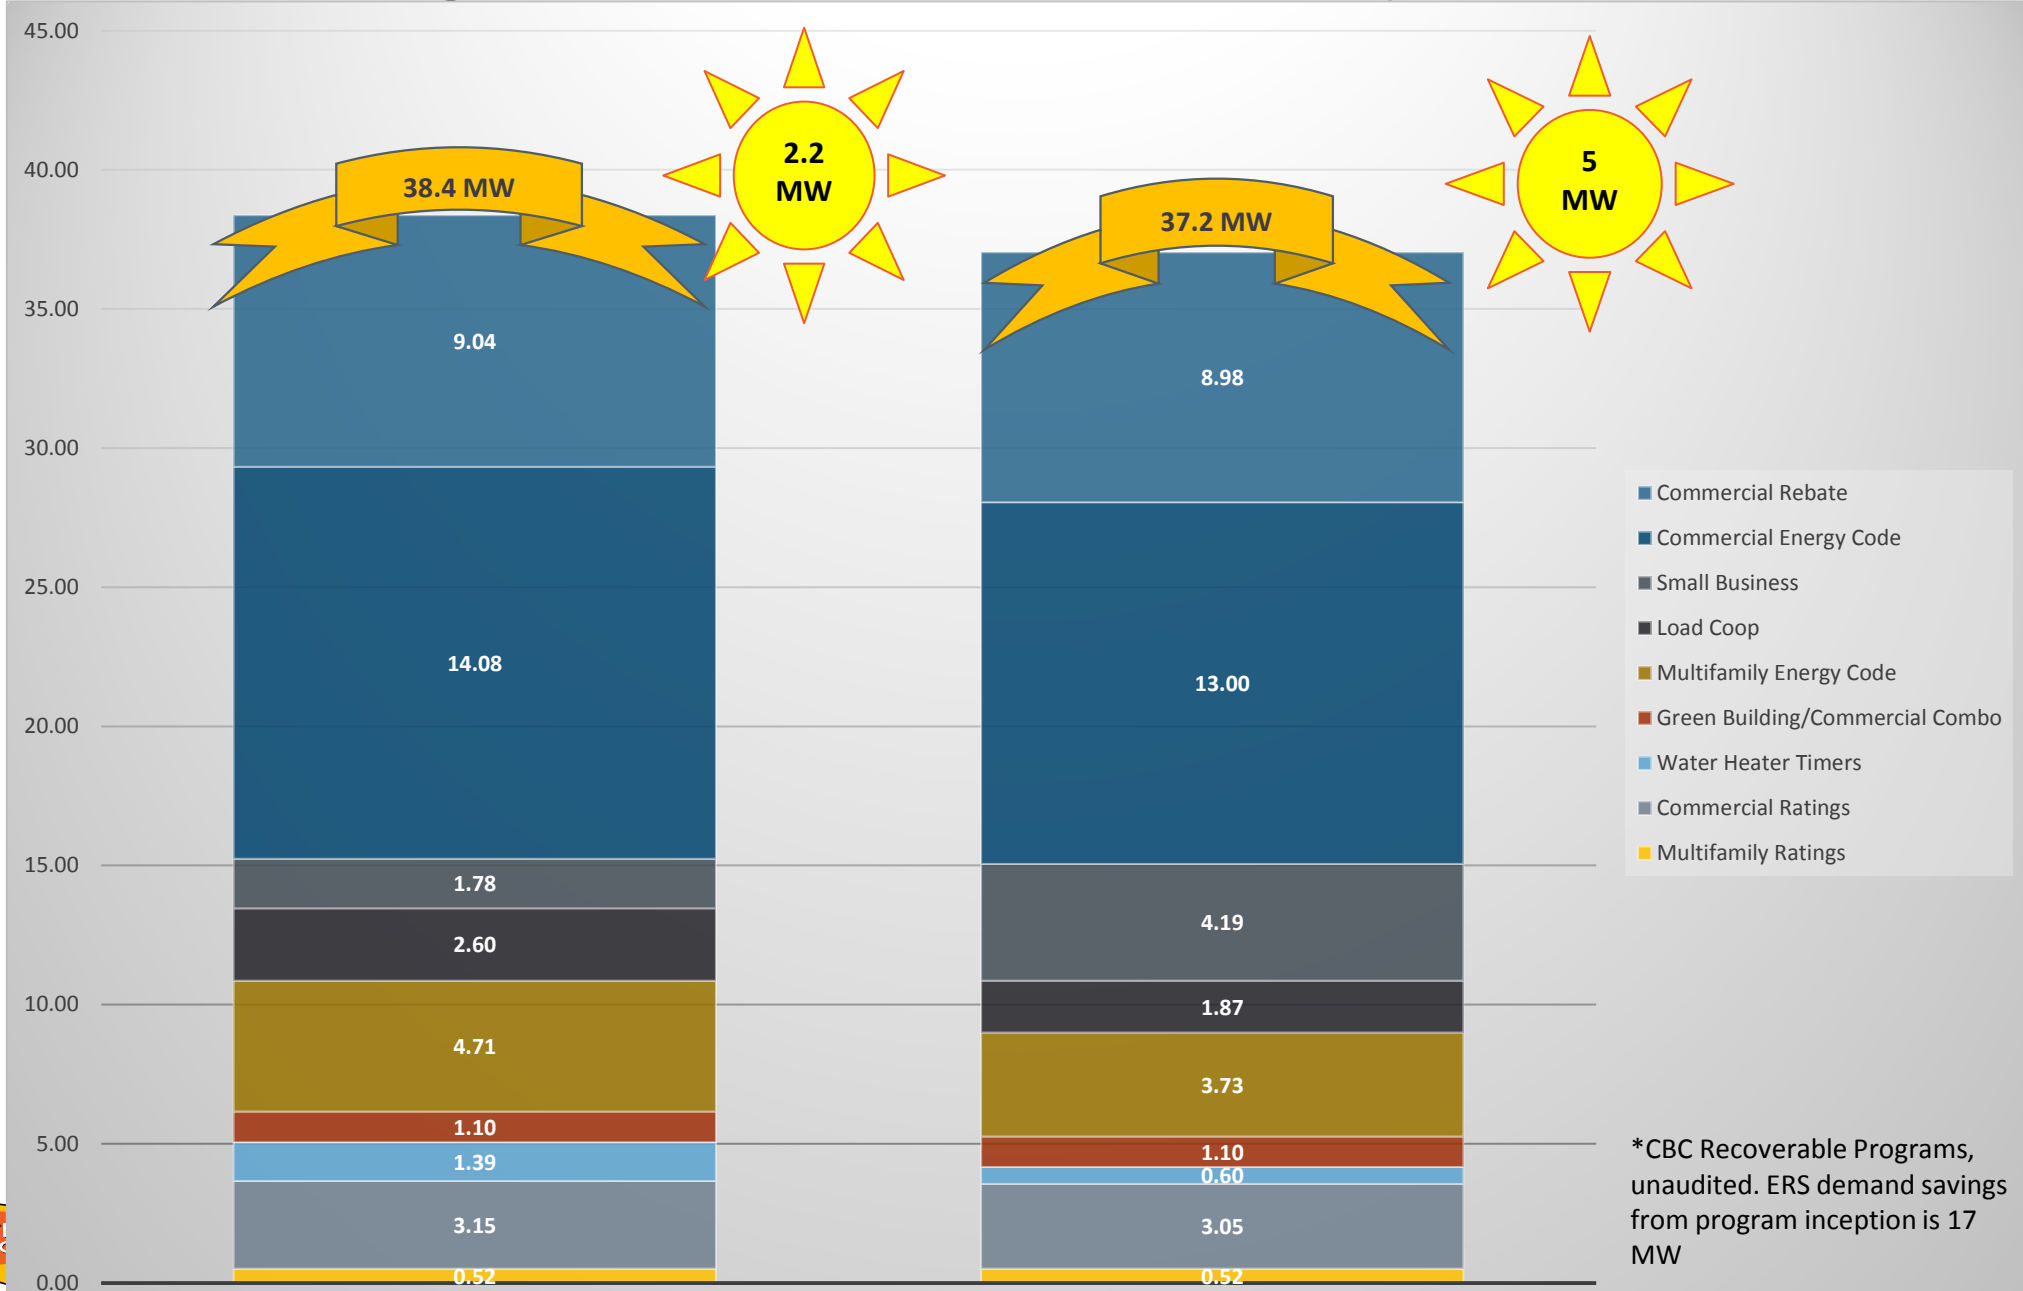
45.00
40.00
35.00
30.00
25.00
20.00
15.00
10.00
5.00
0.00

38.4 MW

2.2 MW

37.2 MW

5 MW

9.04
14.08
1.78
2.60
4.71
1.10
1.39
3.15
0.52

8.98
13.00
4.19
1.87
3.73
1.10
0.60
3.05
0.52

Commercial Rebate
Commercial Energy Code
Small Business
Load Coop
Multifamily Energy Code
Green Building/Commercial Combo
Water Heater Timers
Commercial Ratings
Multifamily Ratings

*CBC Recoverable Programs, unaudited. ERS demand savings from program inception is 17 MW